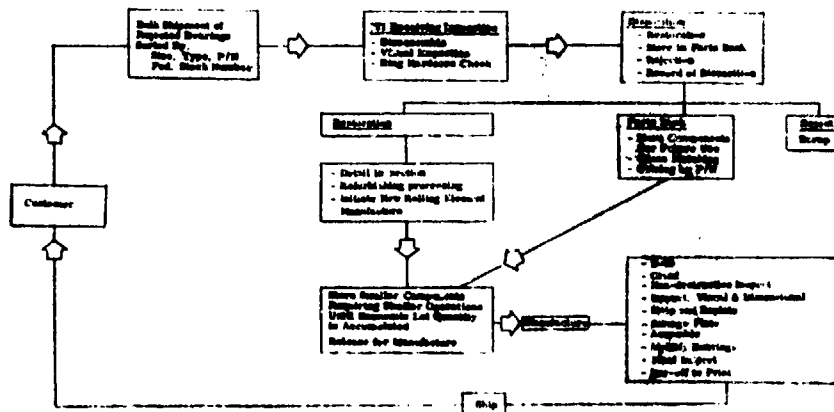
Bulk Shipment of Rejected Bearings Sorted By: Size, Type, P/N Fed. Stock Number

(1) Receiving Inspection
- Disassemble
- Visual Inspection
- Ring Hardness Check

Disposition
- Restoration
- Store in Parts Bank
- Rejection
- Record of Disposition

Restoration

Parts Bank
- Store Components
- For Future Use
- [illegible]
- Catalog by P/N

Reject
Scrap

Customer

- Detail to section
- Refurbishing processing
- Initiate New Rolling Element Manufacture

Store Similar Components Requiring Similar Operations Until Economic Lot Quantity is Accumulated

Release for Manufacture

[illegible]

- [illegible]
- Clean
- Non-destructive Inspect
- Inspect, Visual & Dimensional
- Strip and Replate
- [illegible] Plate
- Assemble
- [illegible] Bearings
- Final Inspect
- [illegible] to Print

Ship